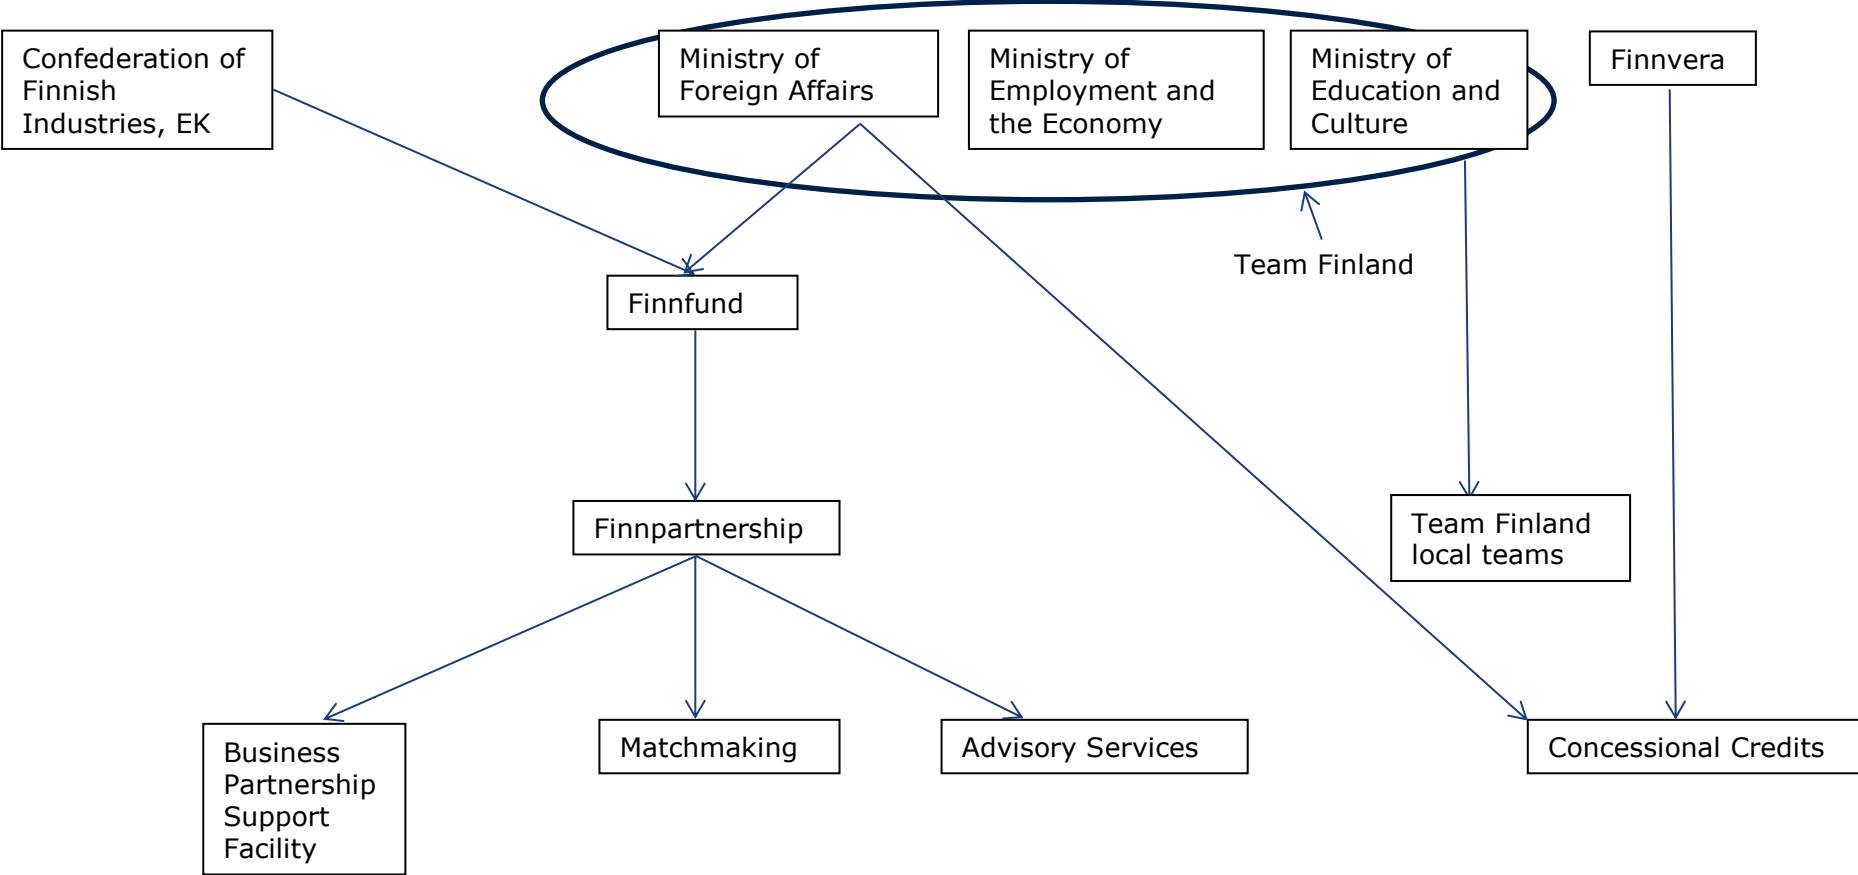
Confederation of Finnish Industries, EK

Ministry of Foreign Affairs

Ministry of Employment and the Economy

Ministry of Education and Culture

Finnvera

Team Finland

Finnfund

Finnpartnership

Team Finland local teams

Business Partnership Support Facility

Matchmaking

Advisory Services

Concessional Credits